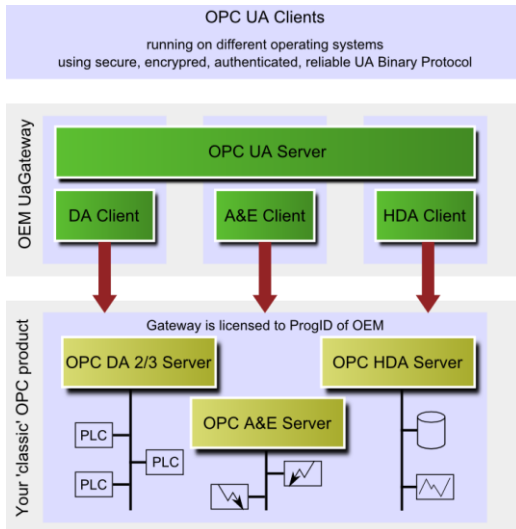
OPC UA Clients

running on different operating systems
using secure, encrypred, authenticated, reliable UA Binary Protocol

OEM UaGateway

OPC UA Server

DA Client

A&E Client

HDA Client

Your 'classic' OPC product

Gateway is licensed to ProgID of OEM

OPC DA 2/3 Server

OPC HDA Server

OPC A&E Server

PLC

PLC

PLC